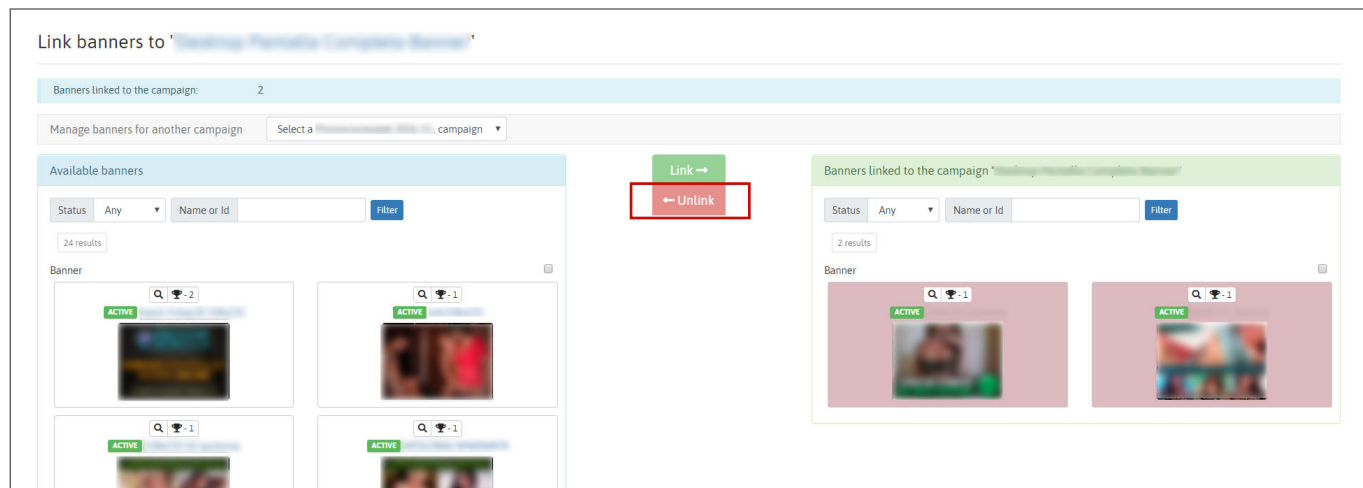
Link banners to '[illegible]'

Banners linked to the campaign: 2

Manage banners for another campaign Select a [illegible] campaign ▾

Available banners

Status Any ▾ Name or Id Filter

24 results

Banner

🔍 🏆 - 2
ACTIVE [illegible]

🔍 🏆 - 1
ACTIVE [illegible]

🔍 🏆 - 1
ACTIVE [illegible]

🔍 🏆 - 1
ACTIVE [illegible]

Link ➞

← Unlink

Banners linked to the campaign '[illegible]'

Status Any ▾ Name or Id Filter

2 results

Banner

🔍 🏆 - 1
ACTIVE

🔍 🏆 - 1
ACTIVE